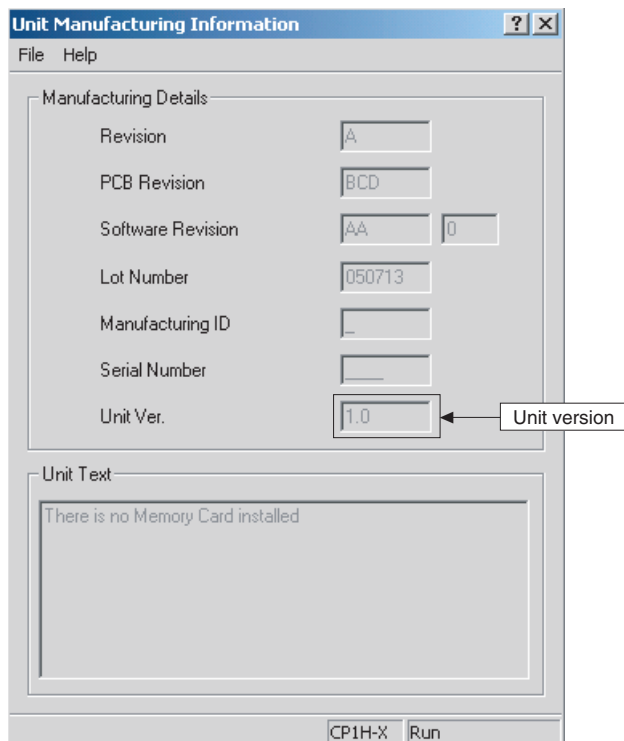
Unit Manufacturing Information ? X

File Help

Manufacturing Details

Revision A

PCB Revision BCD

Software Revision AA 0

Lot Number 050713

Manufacturing ID _

Serial Number ____

Unit Ver. 1.0

Unit version

Unit Text

There is no Memory Card installed

CP1H-X Run